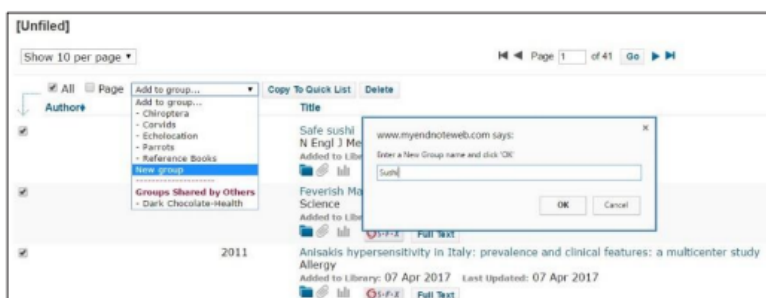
[Unfiled]

Show 10 per page ▾

Page 1 of 41 Go

All Page Add to group... ▾ Copy To Quick List Delete

Author Title

Add to group...
- Chiroptera
- Corvids
- Echolocation
- Parrots
- Reference Books
New group
Groups Shared by Others
- Dark Chocolate-Health

Safe sushi
N Engl J Me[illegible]
Added to Libr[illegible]

www.myendnoteweb.com says:
Enter a New Group name and click 'OK'
Sushi
OK Cancel

Feverish Ma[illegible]
Science
Added to Libr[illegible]
S·F·X Full Text

2011 Anisakis hypersensitivity in Italy: prevalence and clinical features: a multicenter study
Allergy
Added to Library: 07 Apr 2017 Last Updated: 07 Apr 2017
S·F·X Full Text